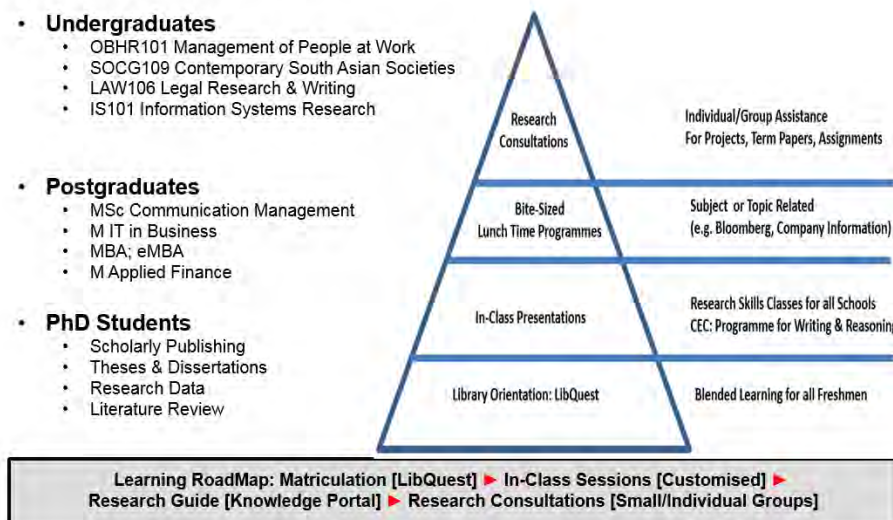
- Undergraduates
  - OBHR101 Management of People at Work
  - SOCG109 Contemporary South Asian Societies
  - LAW106 Legal Research & Writing
  - IS101 Information Systems Research

- Postgraduates
  - MSc Communication Management
  - M IT in Business
  - MBA; eMBA
  - M Applied Finance

- PhD Students
  - Scholarly Publishing
  - Theses & Dissertations
  - Research Data
  - Literature Review

Research Consultations

Individual/Group Assistance For Projects, Term Papers, Assignments

Bite-Sized Lunch Time Programmes

Subject or Topic Related (e.g. Bloomberg, Company Information)

In-Class Presentations

Research Skills Classes for all Schools CEC: Programme for Writing & Reasoning

Library Orientation: LibQuest

Blended Learning for all Freshmen

Learning RoadMap: Matriculation [LibQuest] ► In-Class Sessions [Customised] ► Research Guide [Knowledge Portal] ► Research Consultations [Small/Individual Groups]